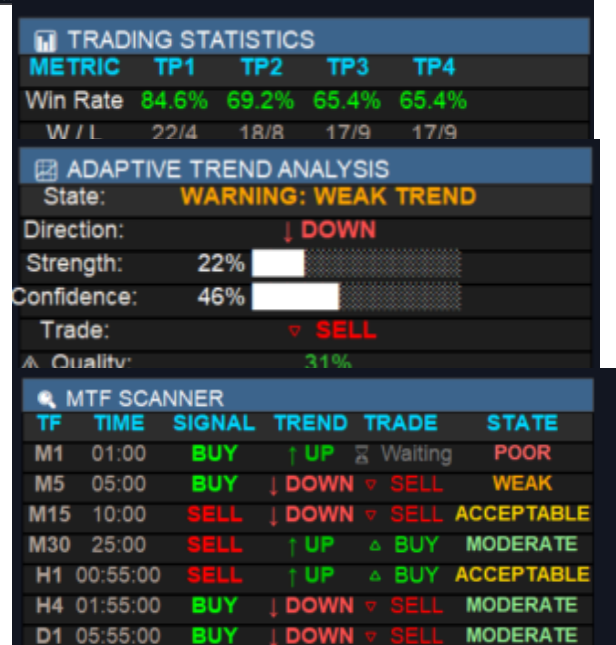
TRADING STATISTICS

| METRIC | TP1 | TP2 | TP3 | TP4 |
|---|---|---|---|---|
| Win Rate | 84.6% | 69.2% | 65.4% | 65.4% |
| W / L | 22/4 | 18/8 | 17/9 | 17/9 |

ADAPTIVE TREND ANALYSIS

State: WARNING: WEAK TREND
Direction: ↓ DOWN
Strength: 22%
Confidence: 46%
Trade: ▽ SELL
⚠ Quality: 31%

MTF SCANNER

| TF | TIME | SIGNAL | TREND | TRADE | STATE |
|---|---|---|---|---|---|
| M1 | 01:00 | BUY | ↑ UP | ⌛ Waiting | POOR |
| M5 | 05:00 | BUY | ↓ DOWN | ▽ SELL | WEAK |
| M15 | 10:00 | SELL | ↓ DOWN | ▽ SELL | ACCEPTABLE |
| M30 | 25:00 | SELL | ↑ UP | △ BUY | MODERATE |
| H1 | 00:55:00 | SELL | ↑ UP | △ BUY | ACCEPTABLE |
| H4 | 01:55:00 | BUY | ↓ DOWN | ▽ SELL | MODERATE |
| D1 | 05:55:00 | BUY | ↓ DOWN | ▽ SELL | MODERATE |